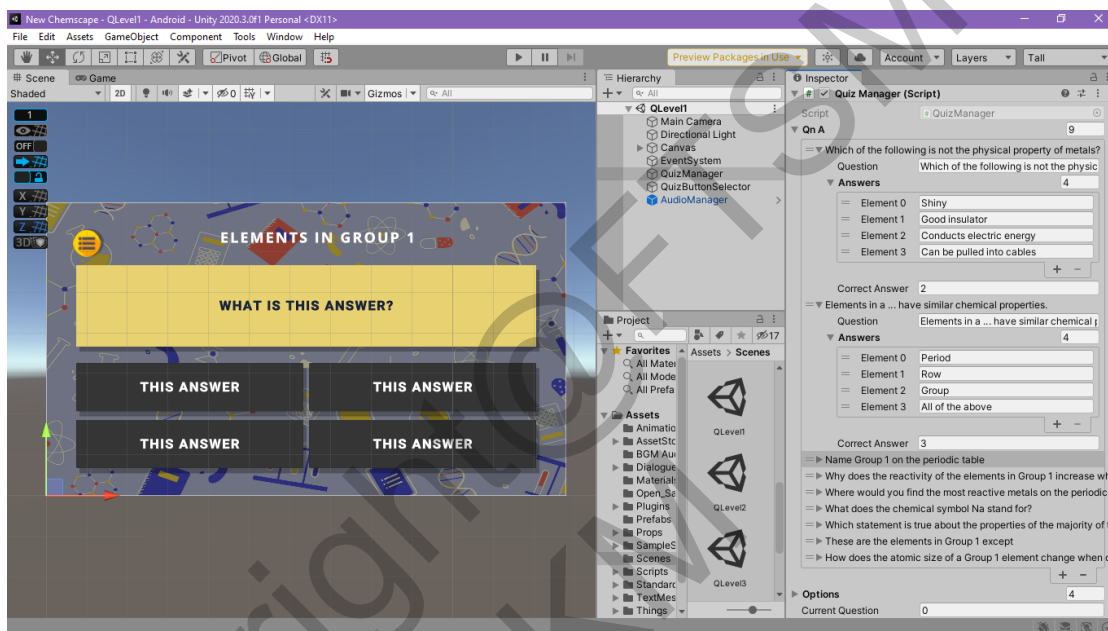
New Chemscape - QLevel1 - Android - Unity 2020.3.0f1 Personal <DX11>

File Edit Assets GameObject Component Tools Window Help

Pivot Global

Preview Packages in Use Account Layers Tall

Scene Game

Shaded 2D Gizmos All

1
OFF
X
Y
Z
3D

ELEMENTS IN GROUP 1

WHAT IS THIS ANSWER?

THIS ANSWER
THIS ANSWER
THIS ANSWER
THIS ANSWER

Hierarchy
All
QLevel1
Main Camera
Directional Light
Canvas
EventSystem
QuizManager
QuizButtonSelector
AudioManager

Project
17
Favorites
All Mater
All Mode
All Prefa
Assets > Scenes
Assets
Animatio
AssetSto
BGM Au
Dialogue
Material
Open_Sa
Plugins
Prefabs
Props
SampleS
Scenes
Scripts
Standarc
TextMes
Things

QLevel1
QLevel2
QLevel3

Inspector
Quiz Manager (Script)
Script QuizManager
Qn A 9
Which of the following is not the physical property of metals?
Question Which of the following is not the physic
Answers 4
Element 0 Shiny
Element 1 Good insulator
Element 2 Conducts electric energy
Element 3 Can be pulled into cables
Correct Answer 2
Elements in a ... have similar chemical properties.
Question Elements in a ... have similar chemical p
Answers 4
Element 0 Period
Element 1 Row
Element 2 Group
Element 3 All of the above
Correct Answer 3
Name Group 1 on the periodic table
Why does the reactivity of the elements in Group 1 increase wh
Where would you find the most reactive metals on the periodic
What does the chemical symbol Na stand for?
Which statement is true about the properties of the majority of t
These are the elements in Group 1 except
How does the atomic size of a Group 1 element change when c
Options 4
Current Question 0